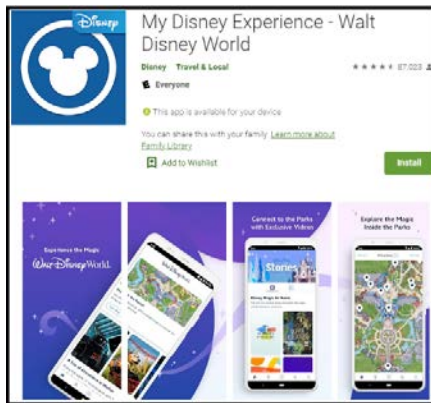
Disney

My Disney Experience - Walt Disney World

Disney Travel & Local

★★★★★ 87,023

Everyone

This app is available for your device

You can share this with your family. Learn more about Family Library

Add to Wishlist

Install

Experience the Magic
Walt Disney World.

Connect to the Parks with Exclusive Videos

Stories

Explore the Magic Inside the Parks